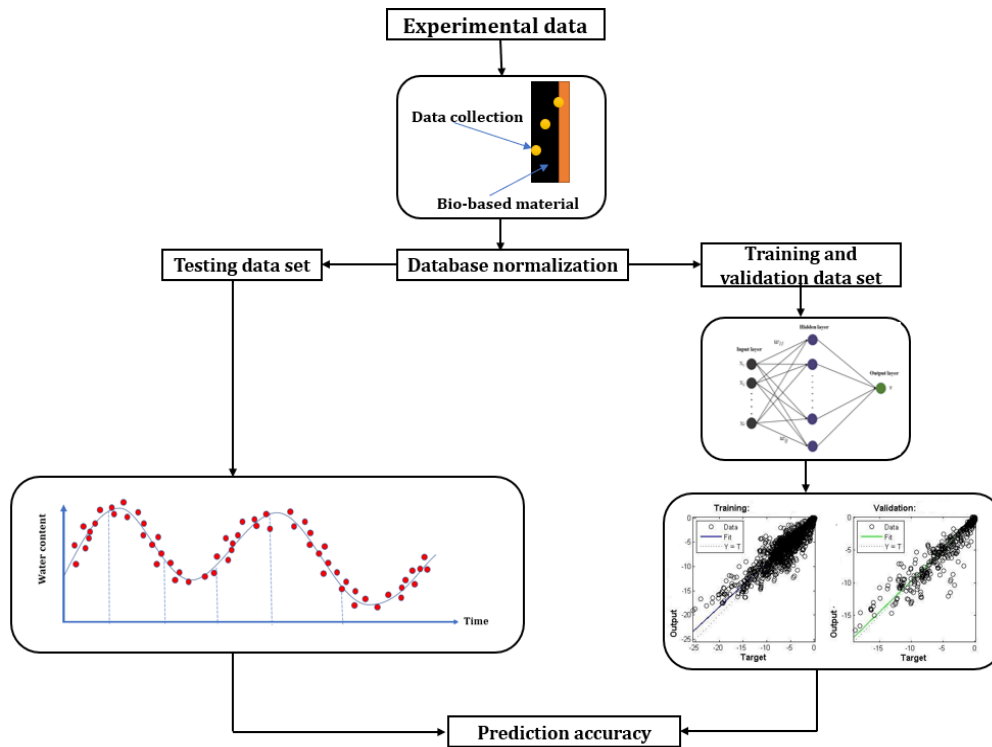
Experimental data

Data collection

Bio-based material

Testing data set

Database normalization

Training and validation data set

Hidden layer

Input layer

Output layer

Water content

Time

Training:

Data
Fit
Y = T

Output

Target

Validation:

Data
Fit
Y = T

Output

Target

Prediction accuracy